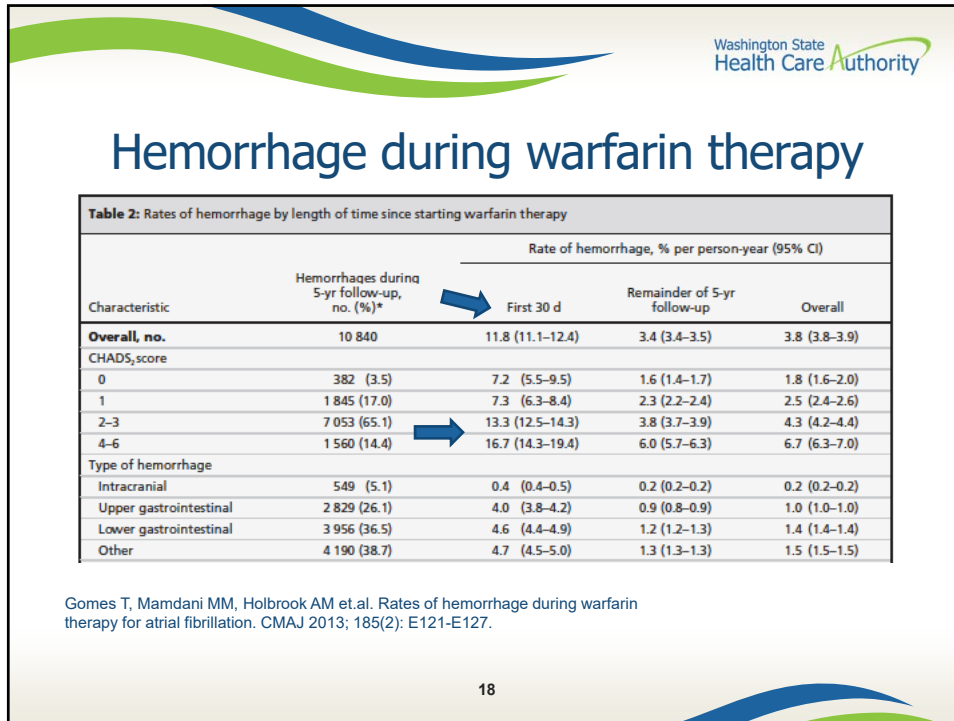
Washington State Health Care Authority

Hemorrhage during warfarin therapy

**Table 2:** Rates of hemorrhage by length of time since starting warfarin therapy

| Characteristic | Hemorrhages during 5-yr follow-up, no. (%)* | Rate of hemorrhage, % per person-year (95% CI) First 30 d | Remainder of 5-yr follow-up | Overall |
|---|---|---|---|---|
| **Overall, no.** | 10 840 | 11.8 (11.1–12.4) | 3.4 (3.4–3.5) | 3.8 (3.8–3.9) |
| CHADS$_2$ score | | | | |
| 0 | 382 (3.5) | 7.2 (5.5–9.5) | 1.6 (1.4–1.7) | 1.8 (1.6–2.0) |
| 1 | 1 845 (17.0) | 7.3 (6.3–8.4) | 2.3 (2.2–2.4) | 2.5 (2.4–2.6) |
| 2–3 | 7 053 (65.1) | 13.3 (12.5–14.3) | 3.8 (3.7–3.9) | 4.3 (4.2–4.4) |
| 4–6 | 1 560 (14.4) | 16.7 (14.3–19.4) | 6.0 (5.7–6.3) | 6.7 (6.3–7.0) |
| Type of hemorrhage | | | | |
| Intracranial | 549 (5.1) | 0.4 (0.4–0.5) | 0.2 (0.2–0.2) | 0.2 (0.2–0.2) |
| Upper gastrointestinal | 2 829 (26.1) | 4.0 (3.8–4.2) | 0.9 (0.8–0.9) | 1.0 (1.0–1.0) |
| Lower gastrointestinal | 3 956 (36.5) | 4.6 (4.4–4.9) | 1.2 (1.2–1.3) | 1.4 (1.4–1.4) |
| Other | 4 190 (38.7) | 4.7 (4.5–5.0) | 1.3 (1.3–1.3) | 1.5 (1.5–1.5) |

Gomes T, Mamdani MM, Holbrook AM et.al. Rates of hemorrhage during warfarin therapy for atrial fibrillation. CMAJ 2013; 185(2): E121-E127.

18